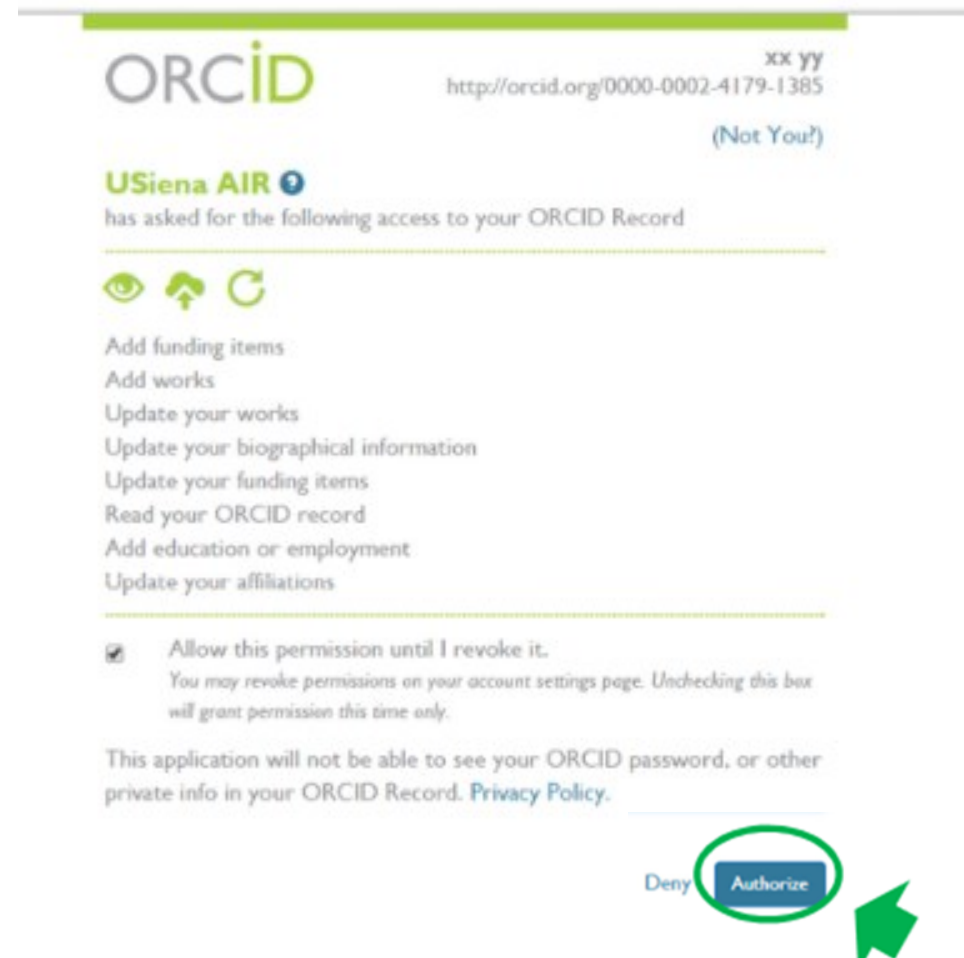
ORCID

xx yy
http://orcid.org/0000-0002-4179-1385

(Not You?)

USiena AIR
has asked for the following access to your ORCID Record

Add funding items
Add works
Update your works
Update your biographical information
Update your funding items
Read your ORCID record
Add education or employment
Update your affiliations

Allow this permission until I revoke it.
You may revoke permissions on your account settings page. Unchecking this box will grant permission this time only.

This application will not be able to see your ORCID password, or other private info in your ORCID Record. Privacy Policy.

Deny Authorize